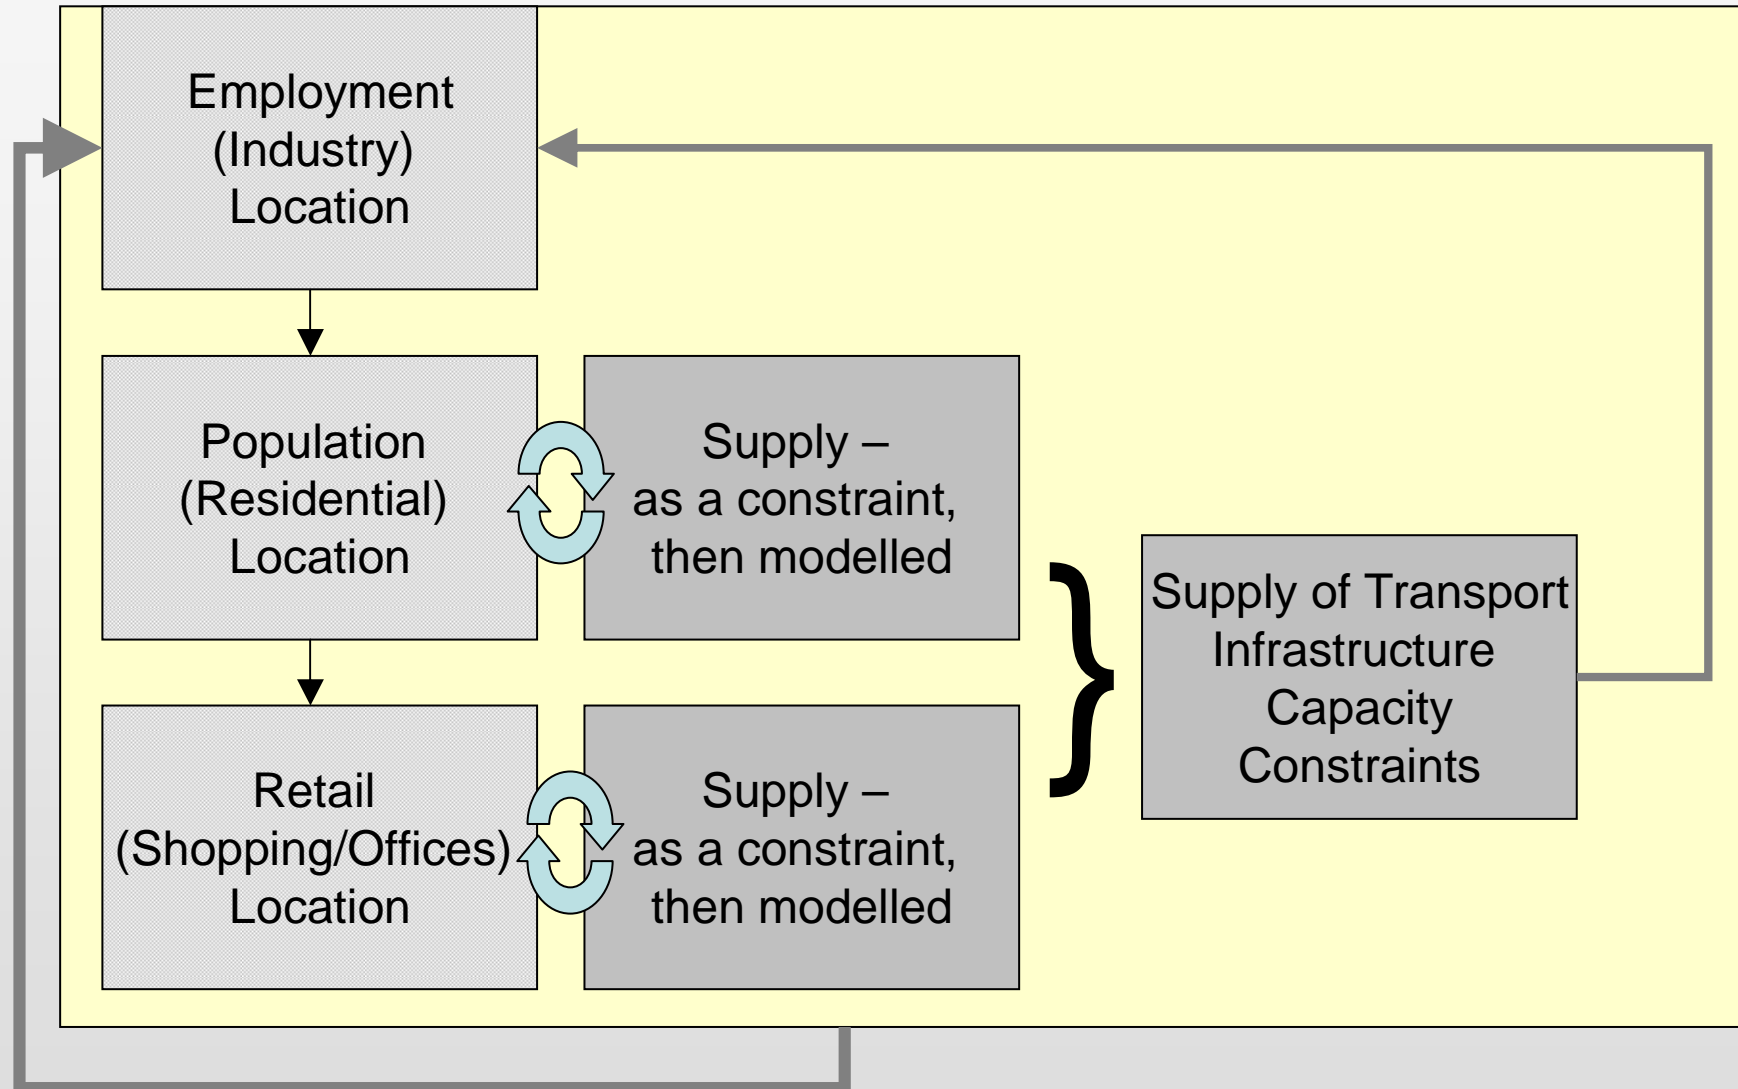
Employment (Industry) Location

Population (Residential) Location

Supply – as a constraint, then modelled

Retail (Shopping/Offices) Location

Supply – as a constraint, then modelled

Supply of Transport Infrastructure Capacity Constraints